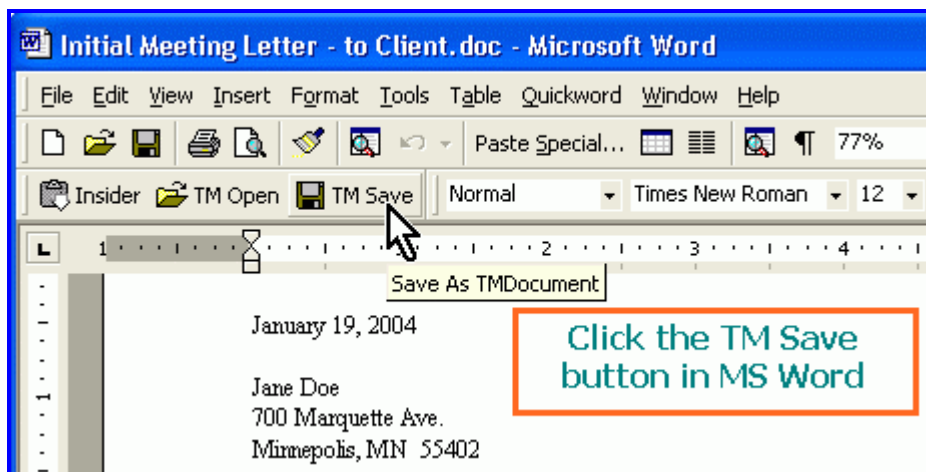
Initial Meeting Letter - to Client.doc - Microsoft Word

File Edit View Insert Format Tools Table Quickword Window Help

Paste Special... ¶ 77%

Insider TM Open TM Save Normal Times New Roman 12

1 2 3 4

Save As TMDocument

January 19, 2004

Jane Doe
700 Marquette Ave.
Minneapolis, MN 55402

Click the TM Save button in MS Word